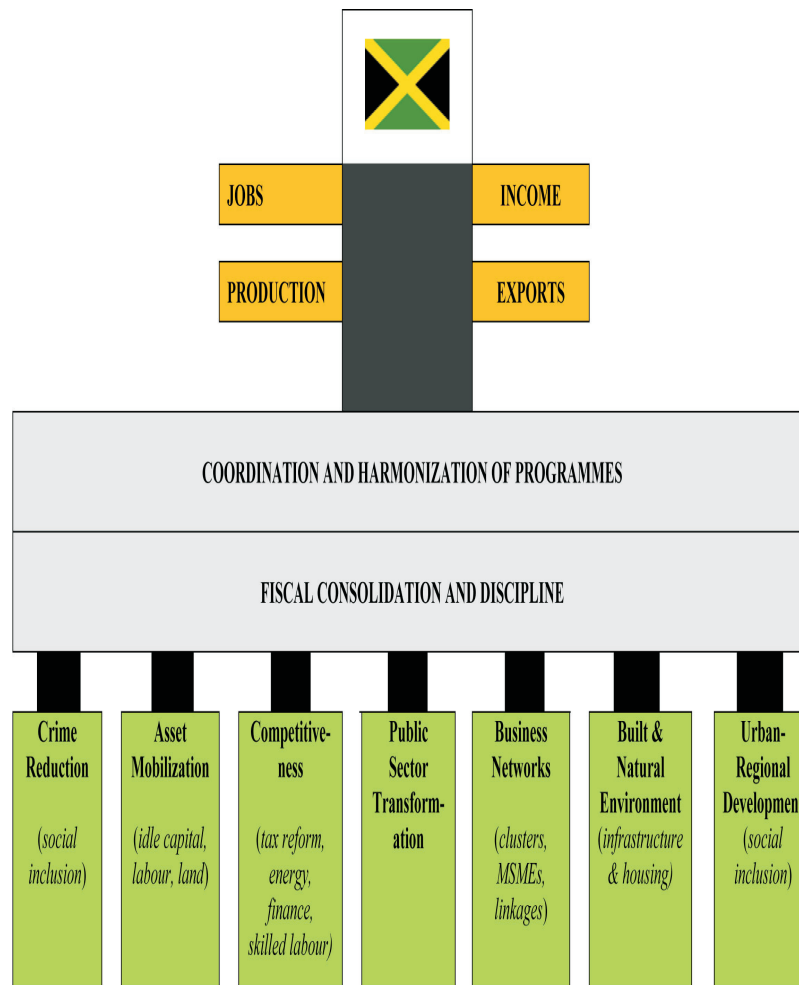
JOBS

INCOME

PRODUCTION

EXPORTS

COORDINATION AND HARMONIZATION OF PROGRAMMES

FISCAL CONSOLIDATION AND DISCIPLINE

Crime Reduction

(social inclusion)

Asset Mobilization

(idle capital, labour, land)

Competitiveness

(tax reform, energy, finance, skilled labour)

Public Sector Transformation

Business Networks

(clusters, MSMEs, linkages)

Built & Natural Environment

(infrastructure & housing)

Urban-Regional Developmen

(social inclusion)